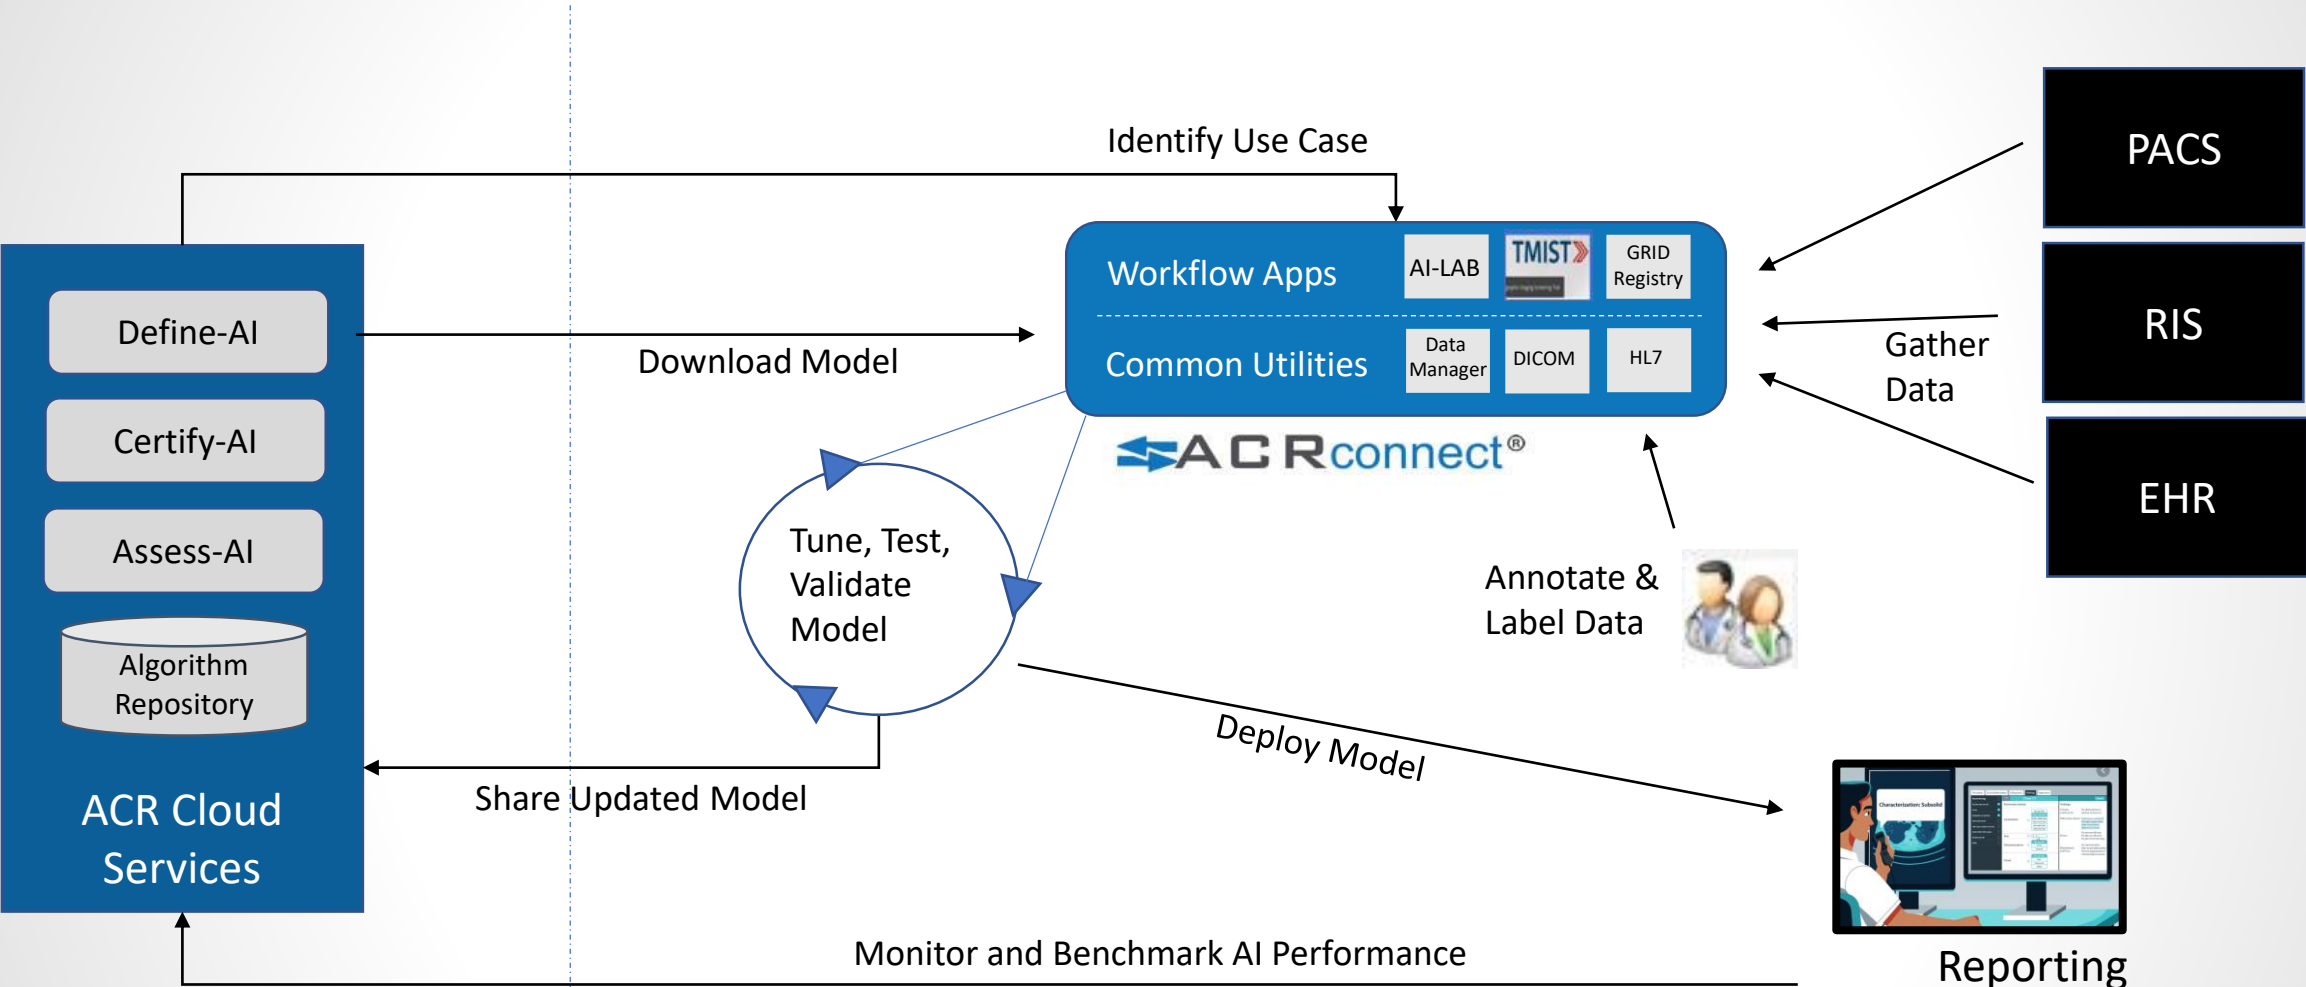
Identify Use Case

PACS

RIS

EHR

Gather Data

Workflow Apps

AI-LAB

TMIST

GRID Registry

Common Utilities

Data Manager

DICOM

HL7

ACRconnect®

Define-AI

Certify-AI

Assess-AI

Algorithm Repository

ACR Cloud Services

Download Model

Tune, Test, Validate Model

Annotate & Label Data

Deploy Model

Share Updated Model

Reporting

Monitor and Benchmark AI Performance